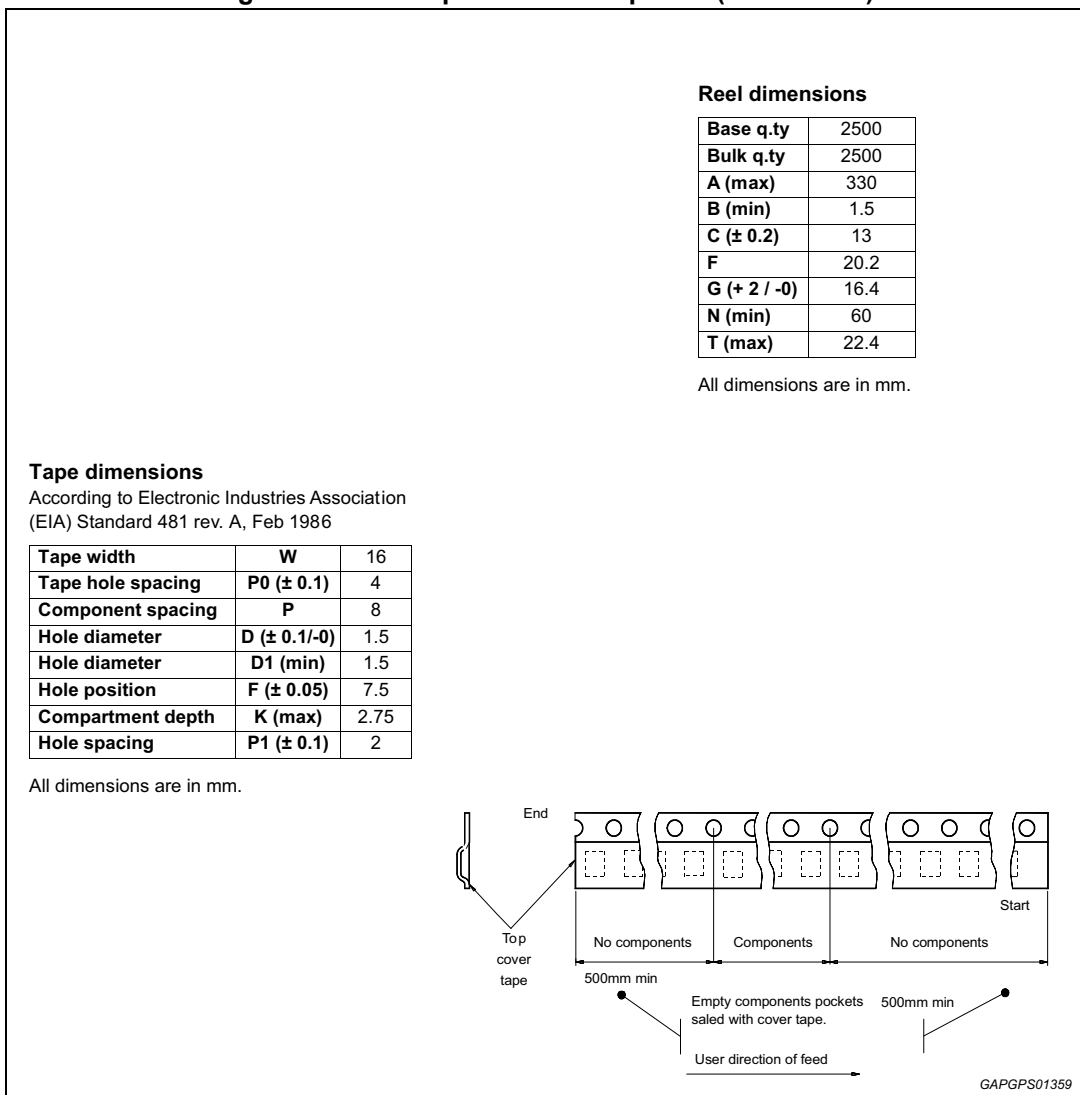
Reel dimensions

| Base q.ty | 2500 |
|---|---|
| Bulk q.ty | 2500 |
| A (max) | 330 |
| B (min) | 1.5 |
| C (± 0.2) | 13 |
| F | 20.2 |
| G (+ 2 / -0) | 16.4 |
| N (min) | 60 |
| T (max) | 22.4 |

All dimensions are in mm.

Tape dimensions
According to Electronic Industries Association (EIA) Standard 481 rev. A, Feb 1986

| Tape width | W | 16 |
|---|---|---|
| Tape hole spacing | P0 (± 0.1) | 4 |
| Component spacing | P | 8 |
| Hole diameter | D (± 0.1/-0) | 1.5 |
| Hole diameter | D1 (min) | 1.5 |
| Hole position | F (± 0.05) | 7.5 |
| Compartment depth | K (max) | 2.75 |
| Hole spacing | P1 (± 0.1) | 2 |

All dimensions are in mm.

End

Start

Top cover tape

No components

Components

No components

500mm min

Empty components pockets saled with cover tape.

500mm min

User direction of feed

GAPGPS01359